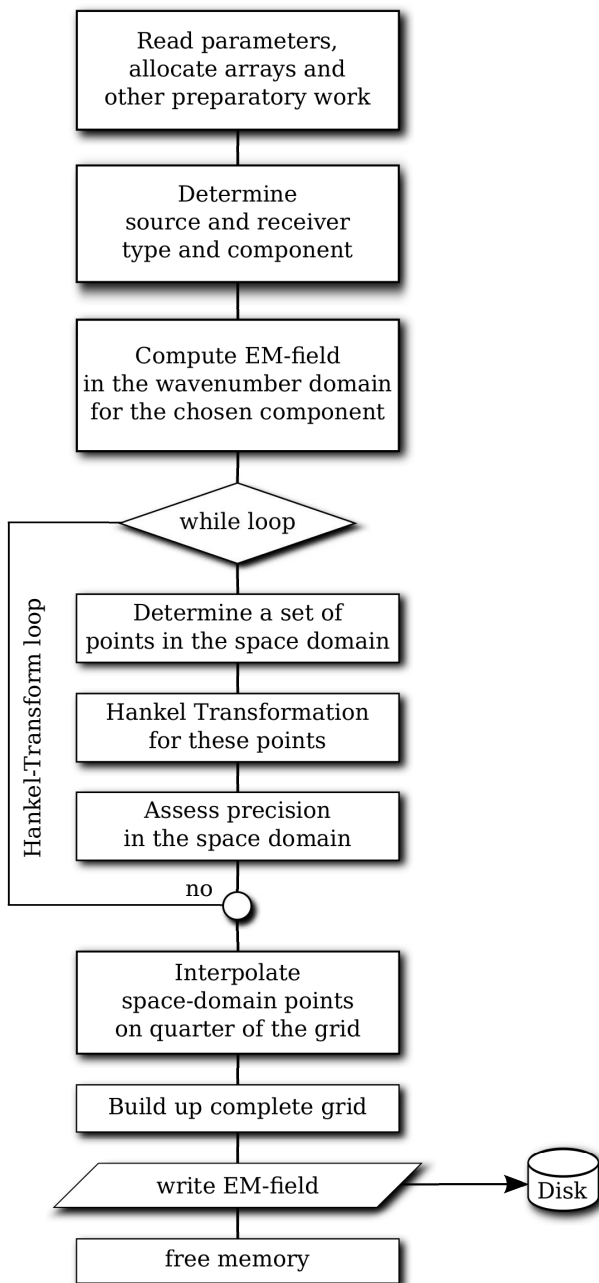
Read parameters, allocate arrays and other preparatory work

Determine source and receiver type and component

Compute EM-field in the wavenumber domain for the chosen component

while loop

Hankel-Transform loop

Determine a set of points in the space domain

Hankel Transformation for these points

Assess precision in the space domain

no

Interpolate space-domain points on quarter of the grid

Build up complete grid

write EM-field

Disk

free memory